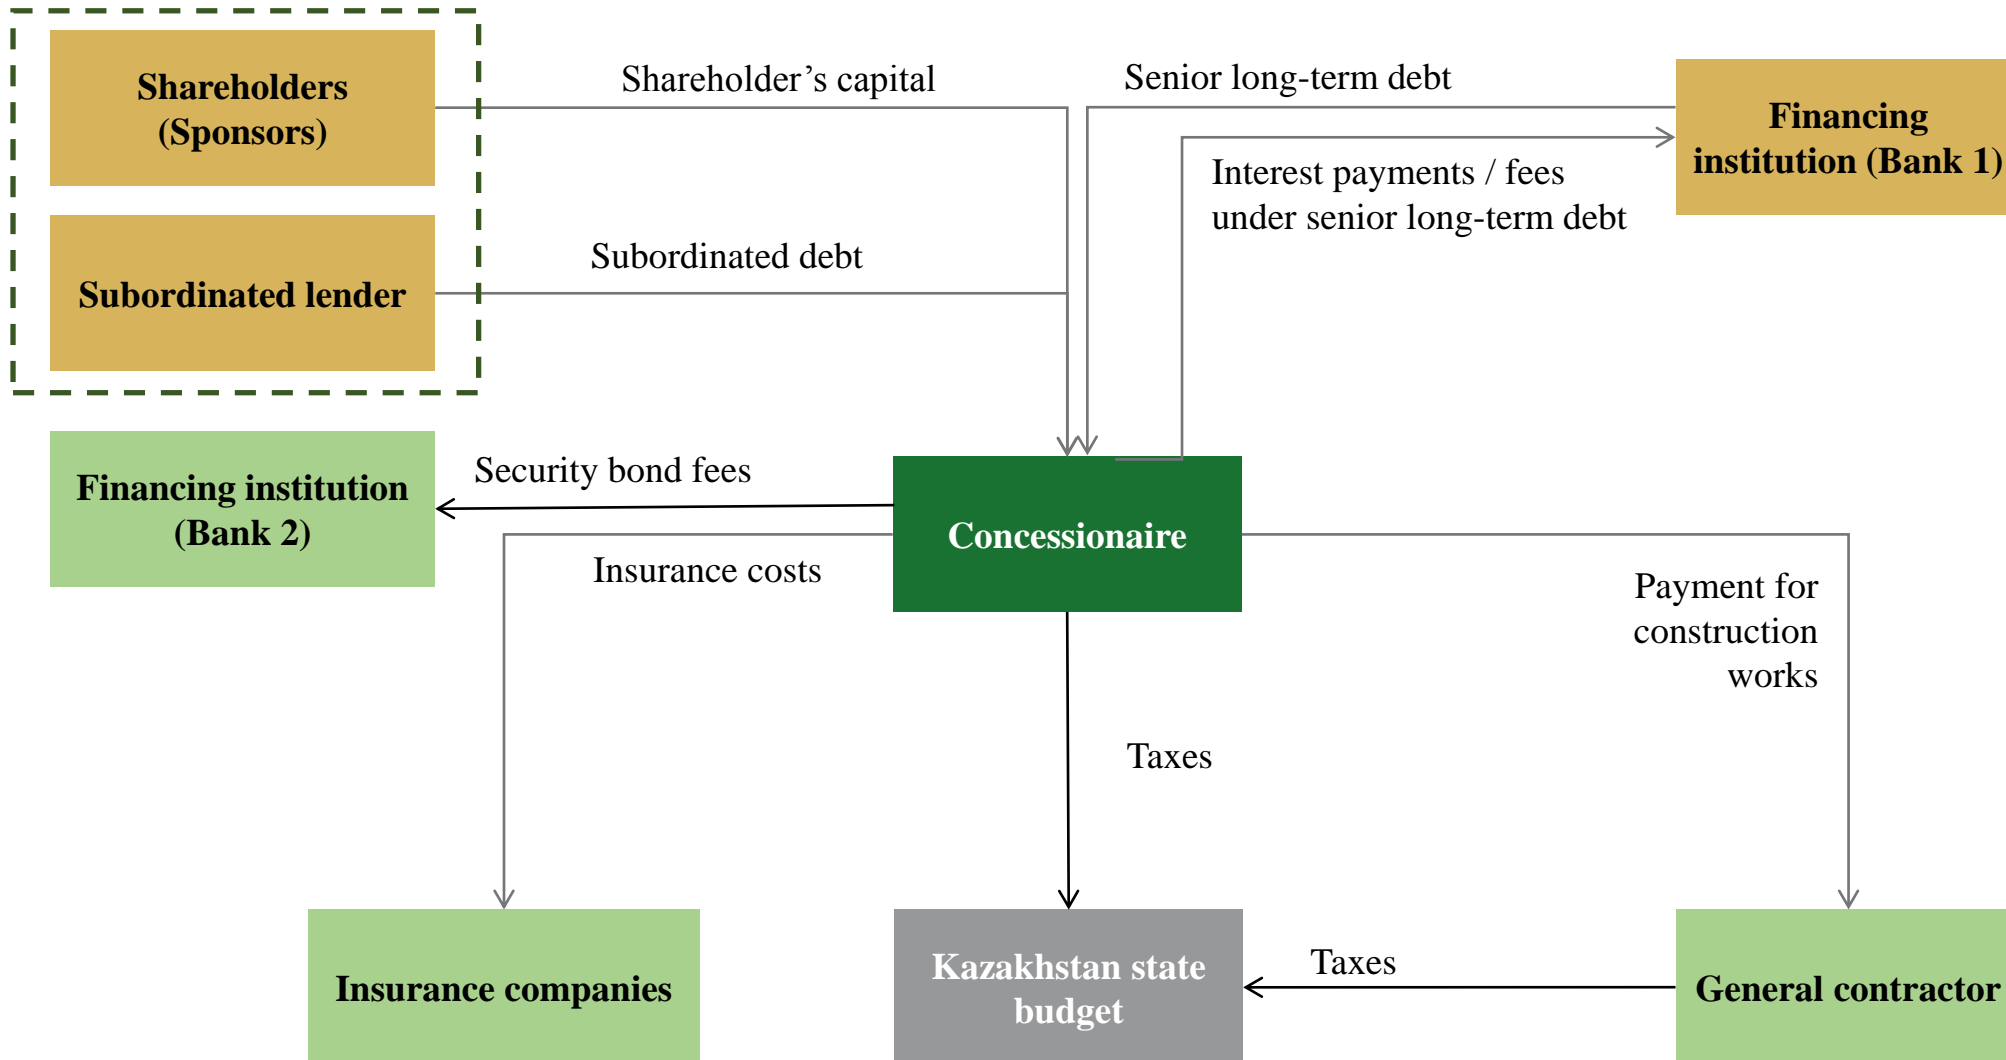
Shareholders (Sponsors)

Subordinated lender

Shareholder’s capital

Senior long-term debt

Financing institution (Bank 1)

Interest payments / fees under senior long-term debt

Subordinated debt

Financing institution (Bank 2)

Security bond fees

Concessionaire

Insurance costs

Payment for construction works

Taxes

Insurance companies

Kazakhstan state budget

Taxes

General contractor